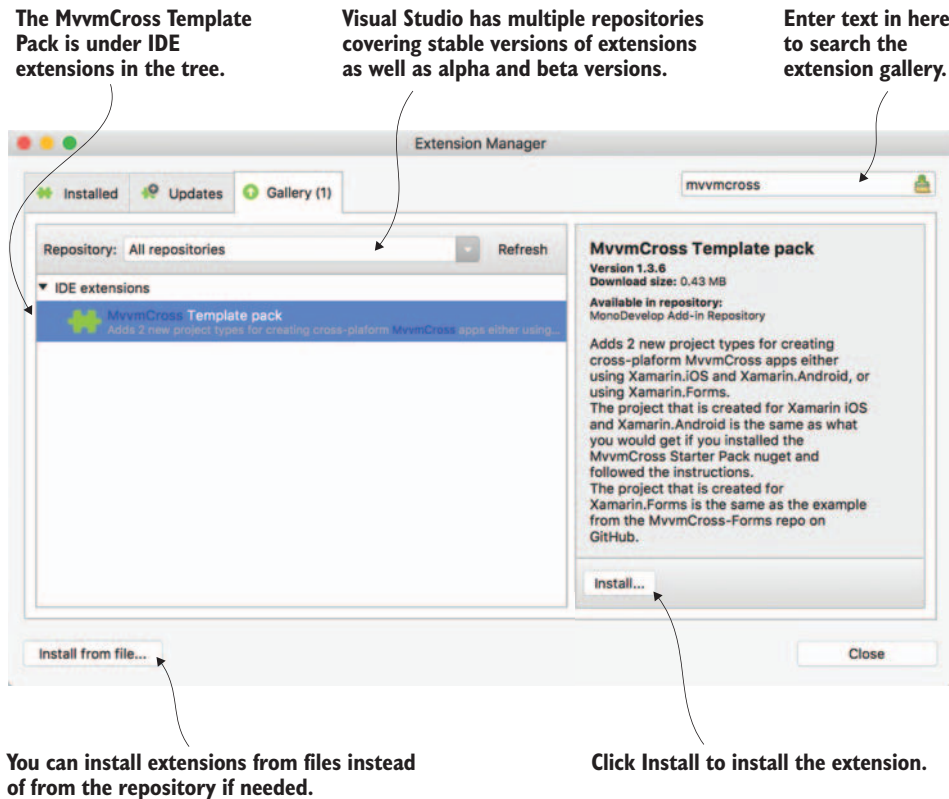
The MvvmCross Template Pack is under IDE extensions in the tree.

Visual Studio has multiple repositories covering stable versions of extensions as well as alpha and beta versions.

Enter text in here to search the extension gallery.

Extension Manager

Installed

Updates

Gallery (1)

mvvmcross

Repository: All repositories

Refresh

▼ IDE extensions

MvvmCross Template pack

Adds 2 new project types for creating cross-plaform MvvmCross apps either using...

MvvmCross Template pack

Version 1.3.6
Download size: 0.43 MB

Available in repository:
MonoDevelop Add-in Repository

Adds 2 new project types for creating cross-plaform MvvmCross apps either using Xamarin.iOS and Xamarin.Android, or using Xamarin.Forms.
The project that is created for Xamarin iOS and Xamarin.Android is the same as what you would get if you installed the MvvmCross Starter Pack nuget and followed the instructions.
The project that is created for Xamarin.Forms is the same as the example from the MvvmCross-Forms repo on GitHub.

Install...

Install from file...

Close

You can install extensions from files instead of from the repository if needed.

Click Install to install the extension.